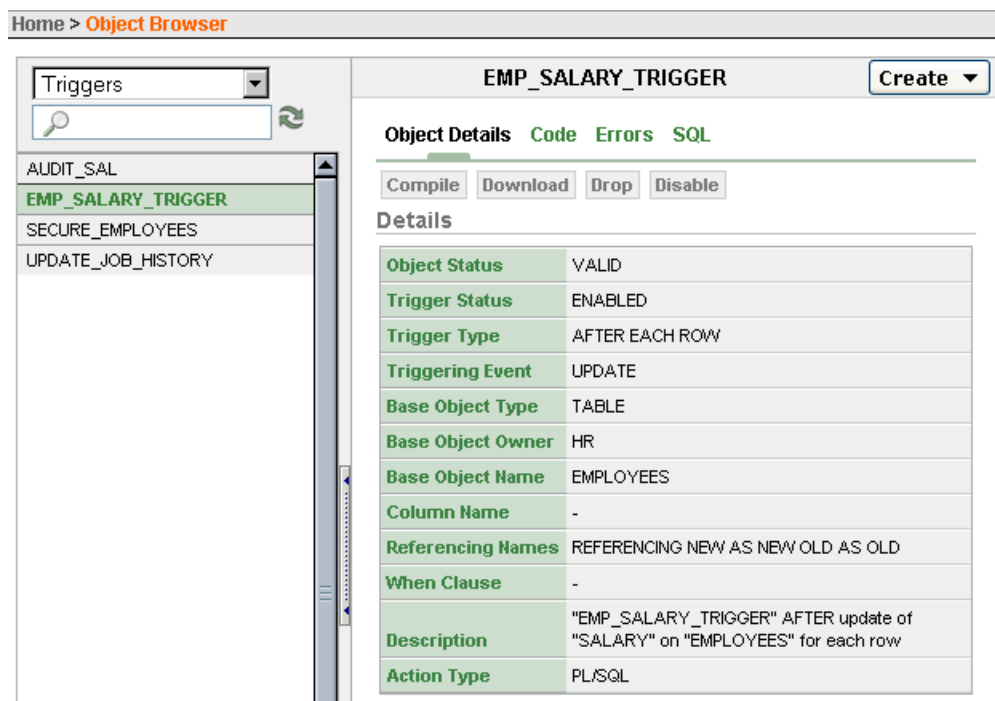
Home > Object Browser

Triggers

AUDIT_SAL
EMP_SALARY_TRIGGER
SECURE_EMPLOYEES
UPDATE_JOB_HISTORY

EMP_SALARY_TRIGGER

Create

Object Details Code Errors SQL

Compile Download Drop Disable

Details

| | |
|---|---|
| Object Status | VALID |
| Trigger Status | ENABLED |
| Trigger Type | AFTER EACH ROW |
| Triggering Event | UPDATE |
| Base Object Type | TABLE |
| Base Object Owner | HR |
| Base Object Name | EMPLOYEES |
| Column Name | - |
| Referencing Names | REFERENCING NEW AS NEW OLD AS OLD |
| When Clause | - |
| Description | "EMP_SALARY_TRIGGER" AFTER update of "SALARY" on "EMPLOYEES" for each row |
| Action Type | PL/SQL |